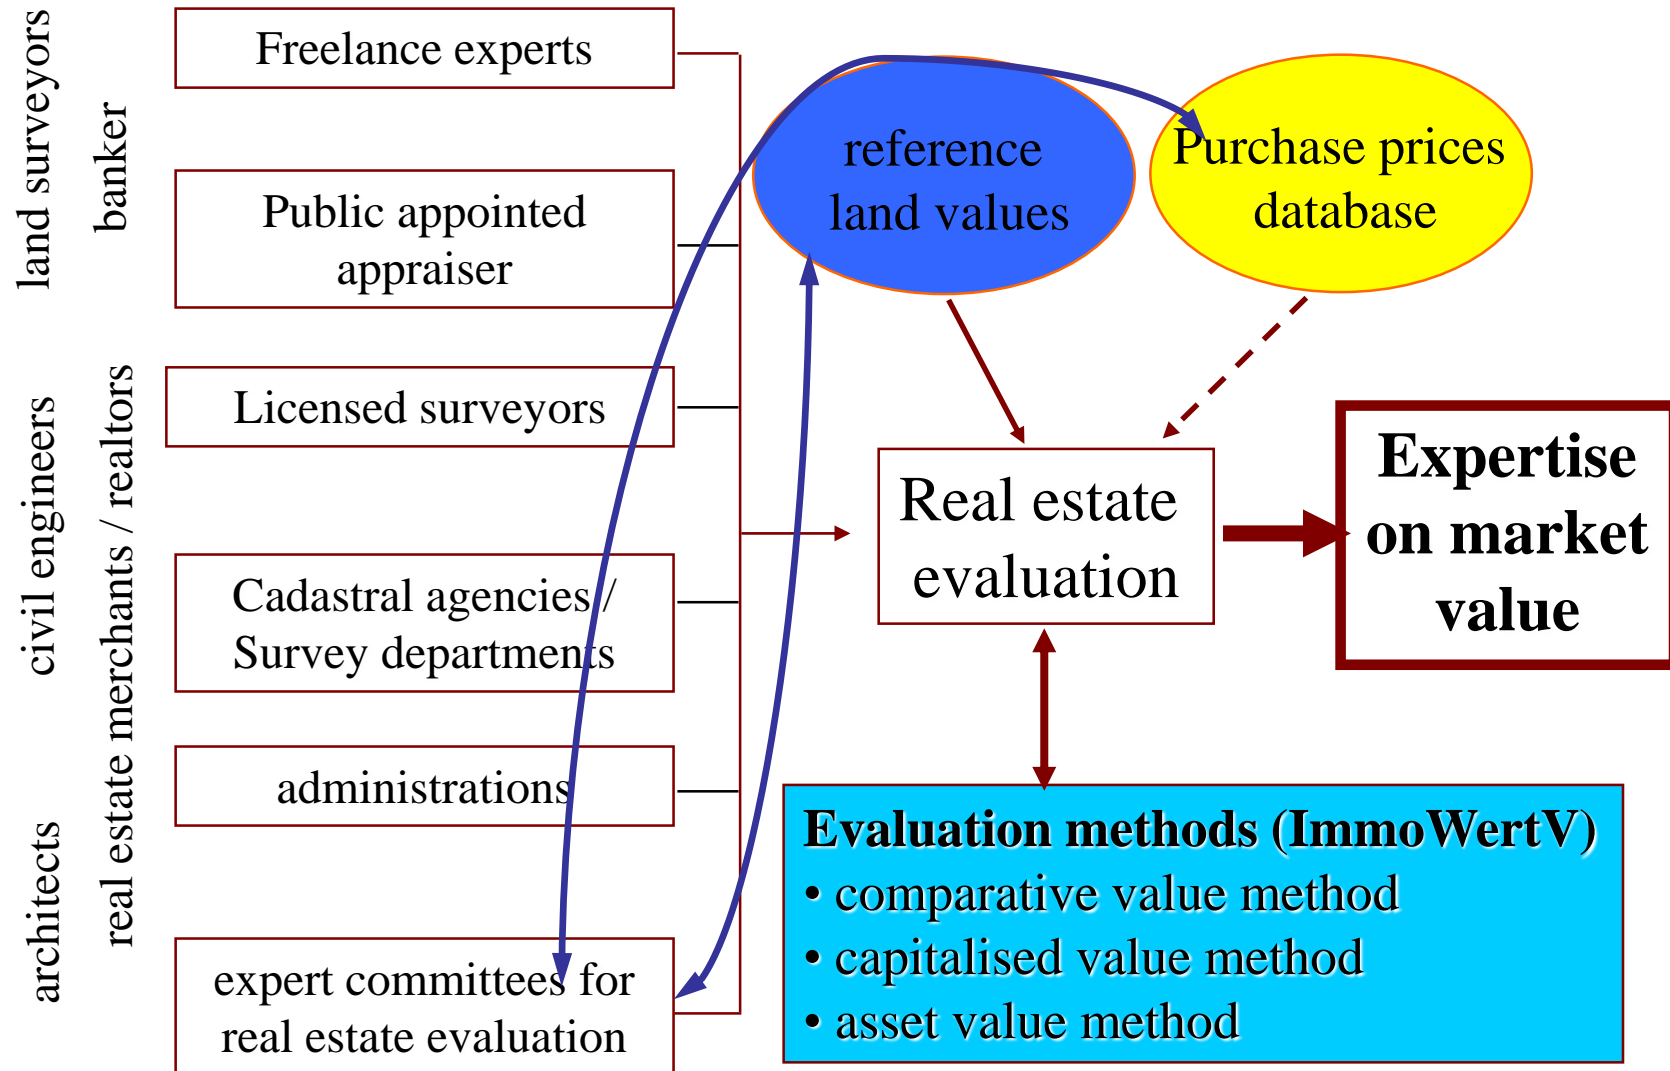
land surveyors

banker

civil engineers

real estate merchants / realtors

architects

Freelance experts

Public appointed appraiser

Licensed surveyors

Cadastral agencies / Survey departments

administrations

expert committees for real estate evaluation

reference land values

Purchase prices database

Real estate evaluation

Expertise on market value

Evaluation methods (ImmoWertV)
• comparative value method
• capitalised value method
• asset value method